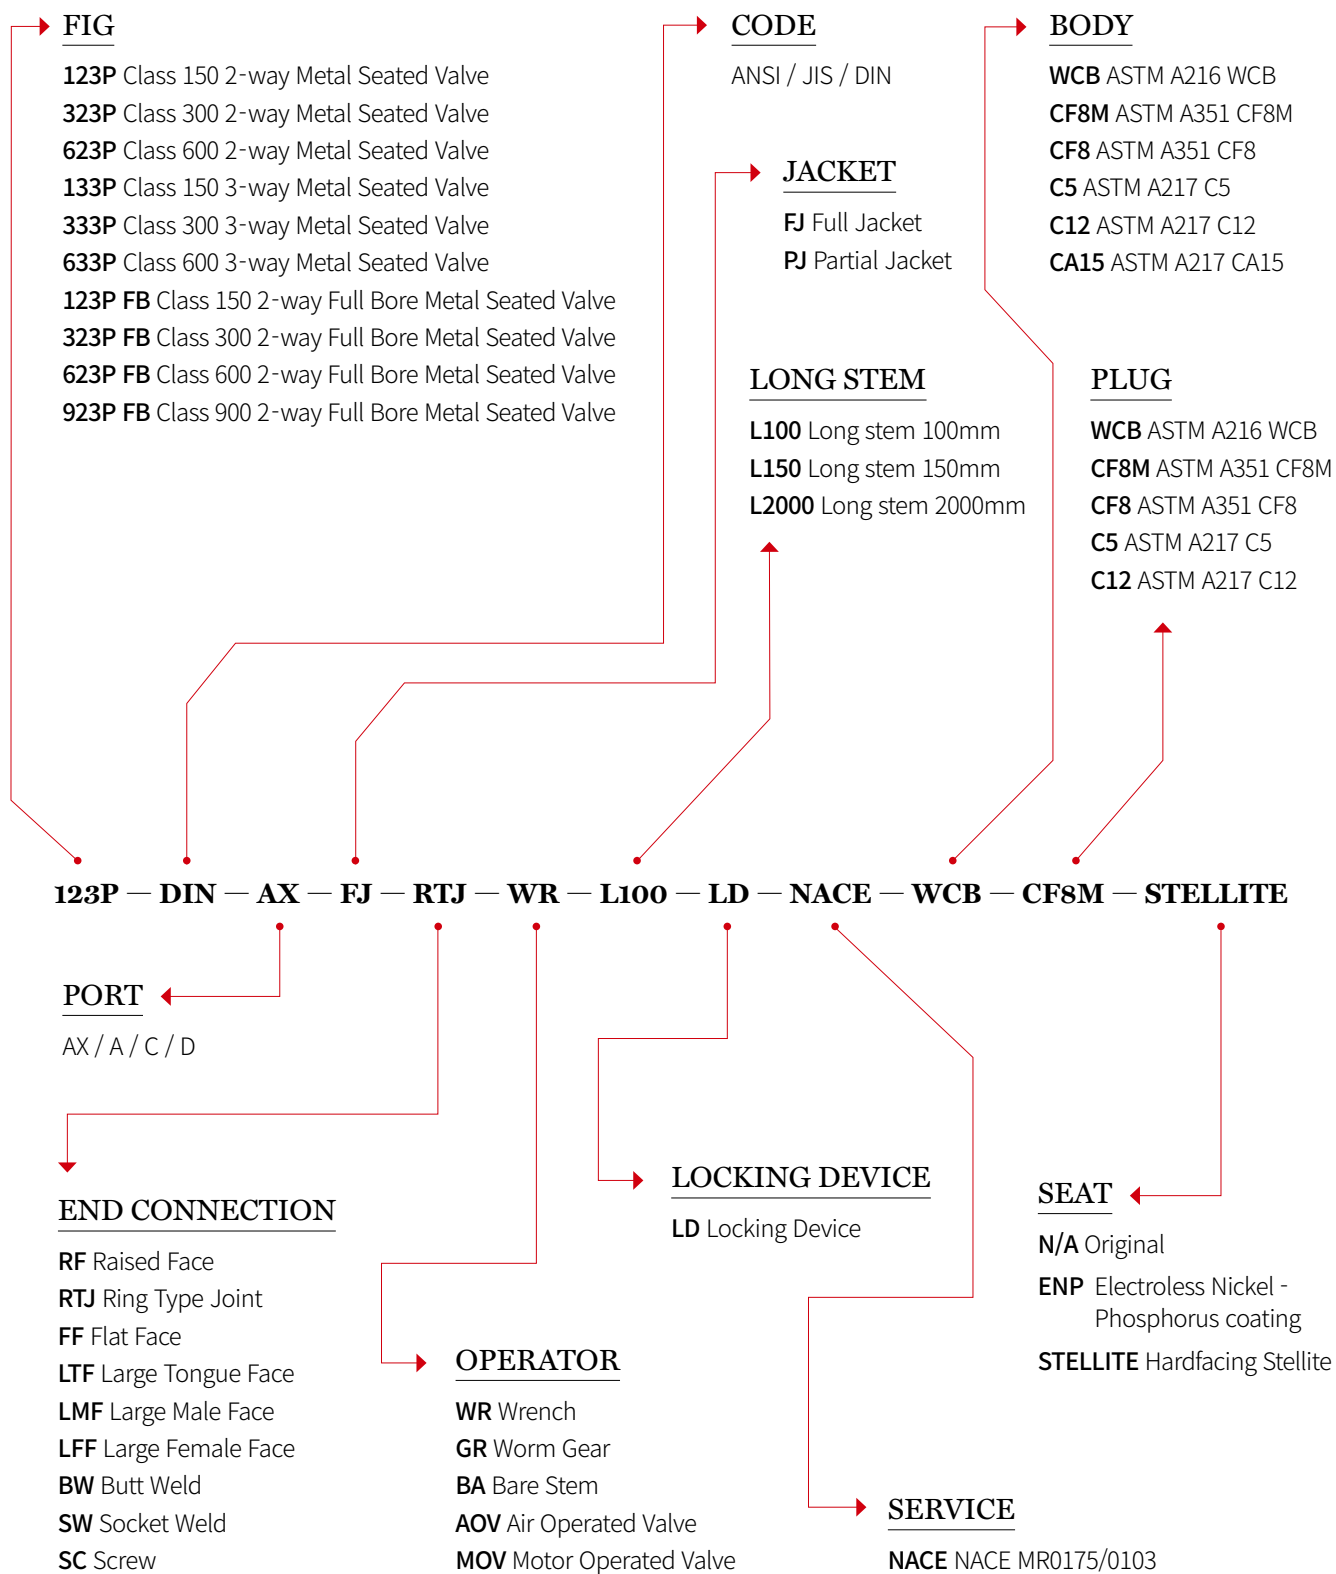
FIG

123P Class 150 2-way Metal Seated Valve
323P Class 300 2-way Metal Seated Valve
623P Class 600 2-way Metal Seated Valve
133P Class 150 3-way Metal Seated Valve
333P Class 300 3-way Metal Seated Valve
633P Class 600 3-way Metal Seated Valve
123P FB Class 150 2-way Full Bore Metal Seated Valve
323P FB Class 300 2-way Full Bore Metal Seated Valve
623P FB Class 600 2-way Full Bore Metal Seated Valve
923P FB Class 900 2-way Full Bore Metal Seated Valve

CODE

ANSI / JIS / DIN

JACKET

FJ Full Jacket
PJ Partial Jacket

BODY

WCB ASTM A216 WCB
CF8M ASTM A351 CF8M
CF8 ASTM A351 CF8
C5 ASTM A217 C5
C12 ASTM A217 C12
CA15 ASTM A217 CA15

LONG STEM

L100 Long stem 100mm
L150 Long stem 150mm
L2000 Long stem 2000mm

PLUG

WCB ASTM A216 WCB
CF8M ASTM A351 CF8M
CF8 ASTM A351 CF8
C5 ASTM A217 C5
C12 ASTM A217 C12

123P — DIN — AX — FJ — RTJ — WR — L100 — LD — NACE — WCB — CF8M — STELLITE

PORT

AX / A / C / D

END CONNECTION

RF Raised Face
RTJ Ring Type Joint
FF Flat Face
LTF Large Tongue Face
LMF Large Male Face
LFF Large Female Face
BW Butt Weld
SW Socket Weld
SC Screw

LOCKING DEVICE

LD Locking Device

SEAT

N/A Original
ENP Electroless Nickel - Phosphorus coating
STELLITE Hardfacing Stellite

OPERATOR

WR Wrench
GR Worm Gear
BA Bare Stem
AOV Air Operated Valve
MOV Motor Operated Valve

SERVICE

NACE NACE MR0175/0103